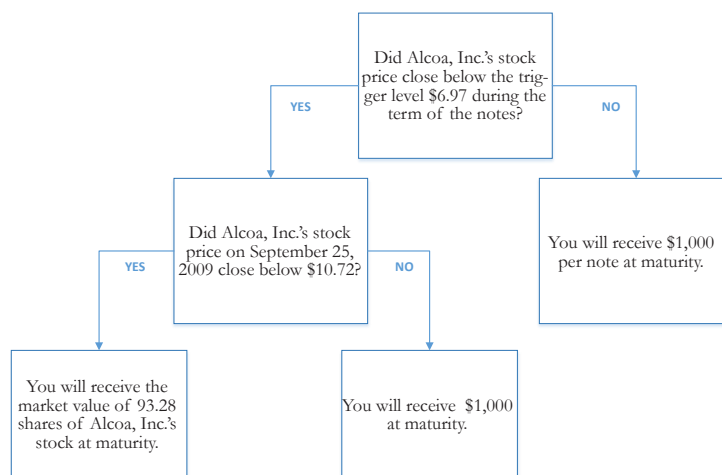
Did Alcoa, Inc.'s stock price close below the trigger level $6.97 during the term of the notes?

YES

NO

Did Alcoa, Inc.'s stock price on September 25, 2009 close below $10.72?

You will receive $1,000 per note at maturity.

YES

NO

You will receive the market value of 93.28 shares of Alcoa, Inc.'s stock at maturity.

You will receive $1,000 at maturity.